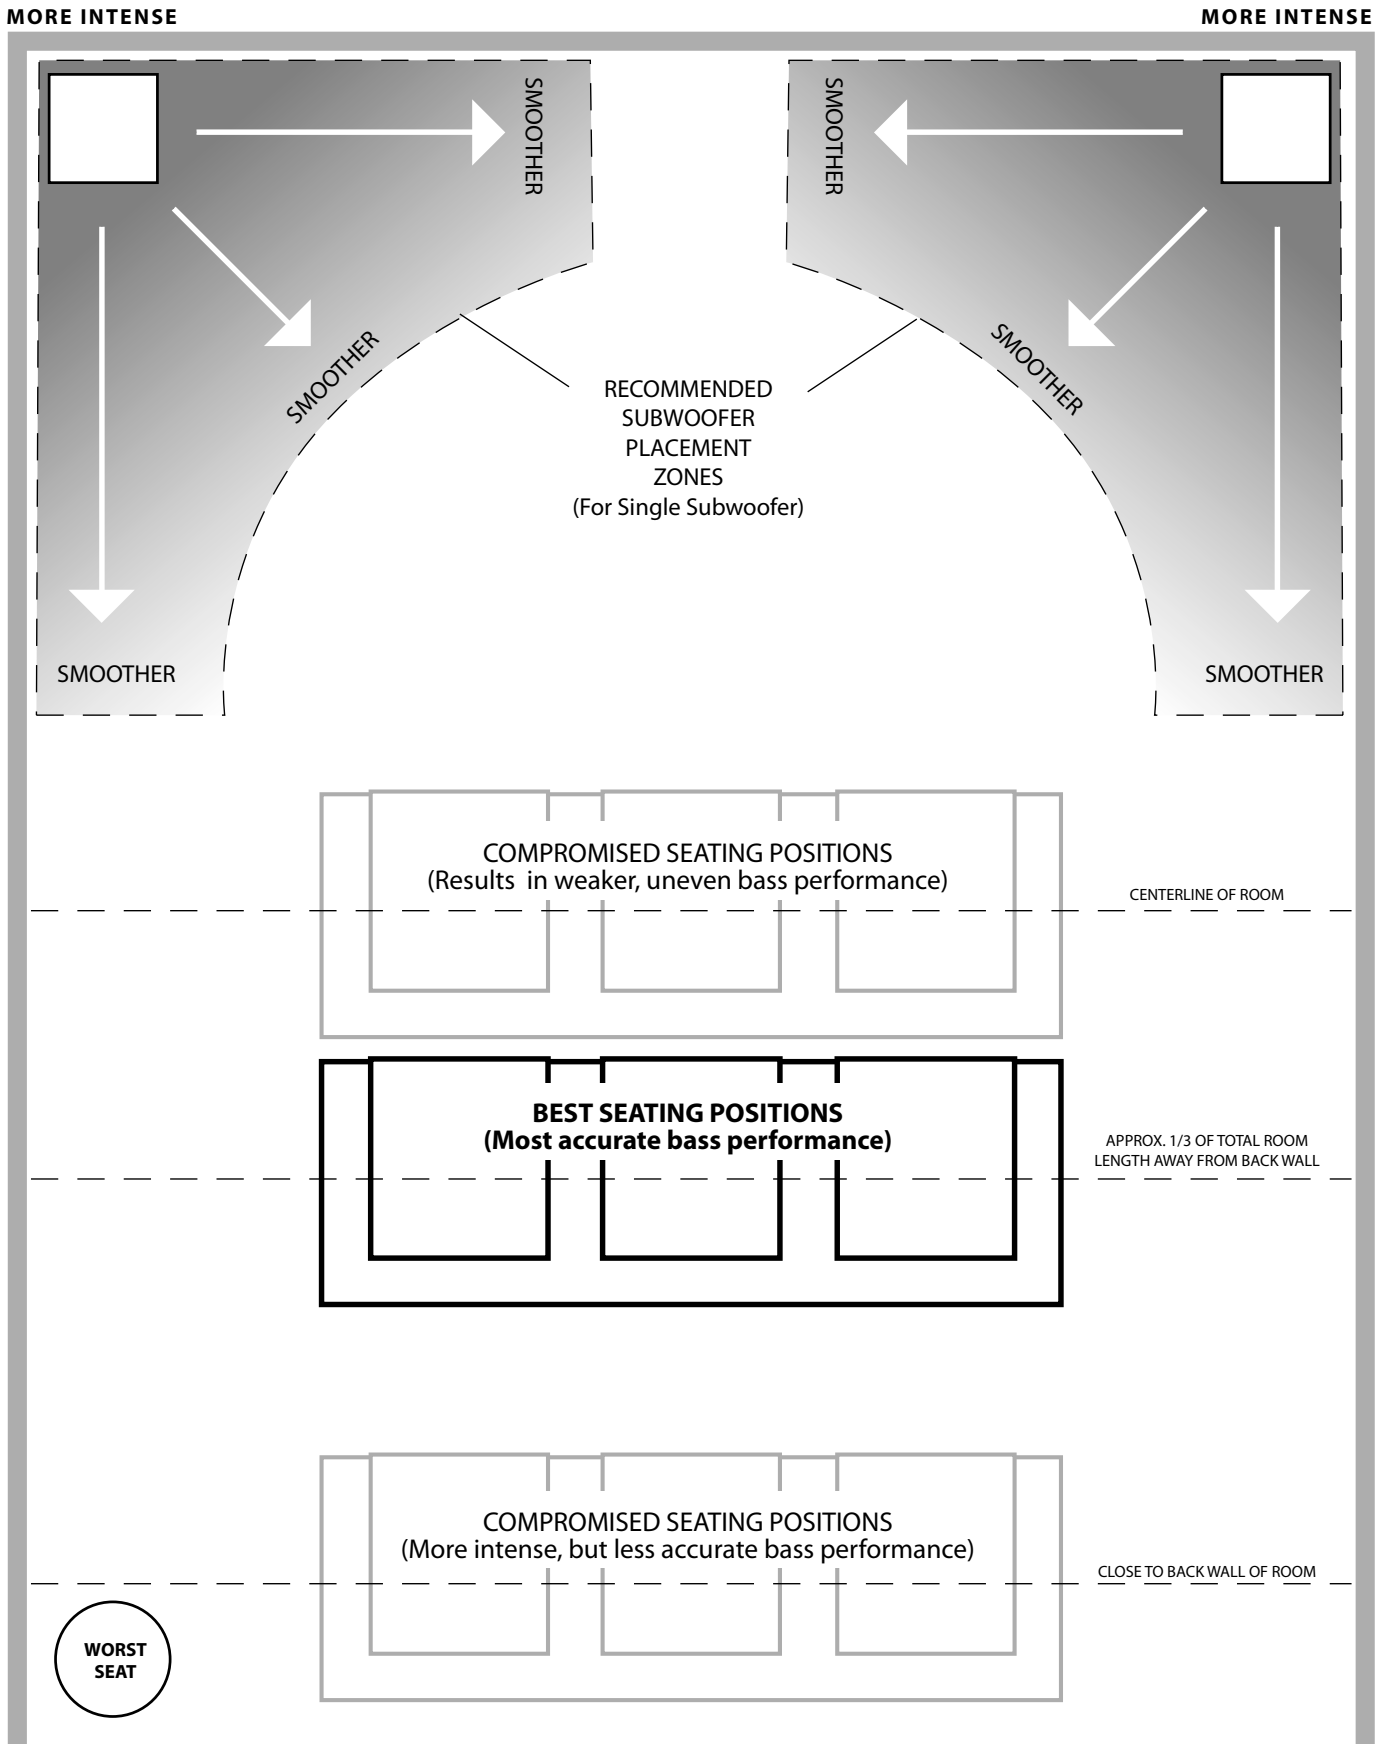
MORE INTENSE

MORE INTENSE

SMOOTHER

SMOOTHER

SMOOTHER

SMOOTHER

SMOOTHER

SMOOTHER

RECOMMENDED SUBWOOFER PLACEMENT ZONES (For Single Subwoofer)

COMPROMISED SEATING POSITIONS
(Results in weaker, uneven bass performance)

CENTERLINE OF ROOM

BEST SEATING POSITIONS
(Most accurate bass performance)

APPROX. 1/3 OF TOTAL ROOM LENGTH AWAY FROM BACK WALL

COMPROMISED SEATING POSITIONS
(More intense, but less accurate bass performance)

CLOSE TO BACK WALL OF ROOM

WORST SEAT